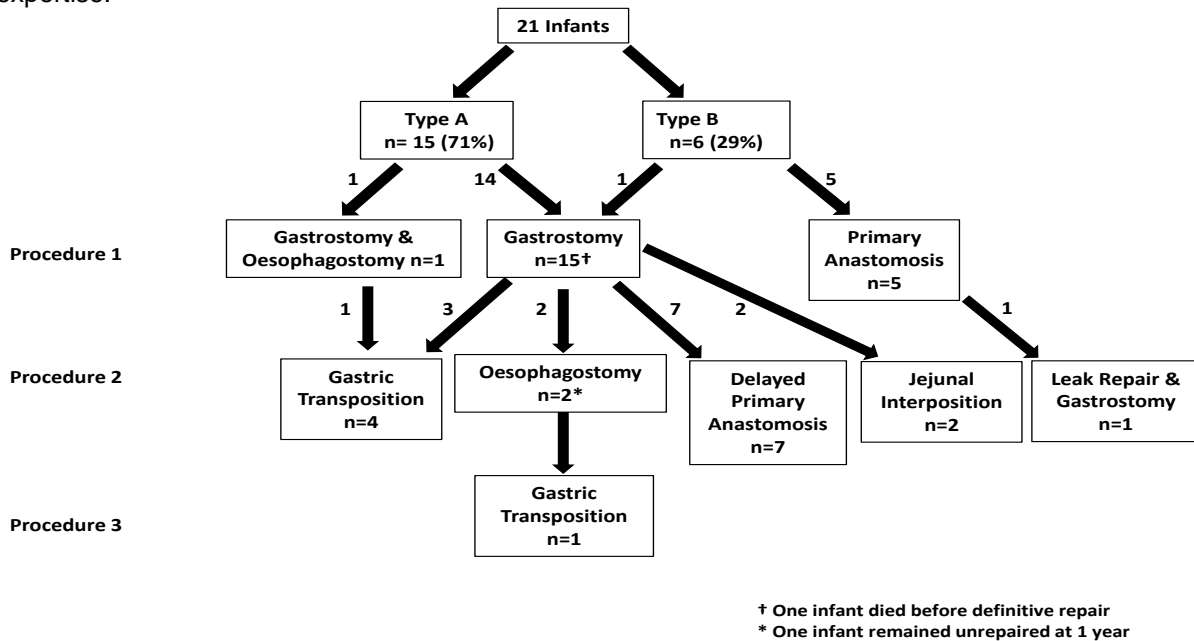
expertise.

21 Infants

Type A
n= 15 (71%)

Type B
n=6 (29%)

1

14

1

5

Procedure 1

Gastrostomy & Oesophagostomy n=1

Gastrostomy
n=15†

Primary Anastomosis
n=5

1

3

2

7

2

1

Procedure 2

Gastric Transposition
n=4

Oesophagostomy
n=2*

Delayed Primary Anastomosis
n=7

Jejunal Interposition
n=2

Leak Repair & Gastrostomy
n=1

Procedure 3

Gastric Transposition
n=1

† One infant died before definitive repair
* One infant remained unrepaired at 1 year